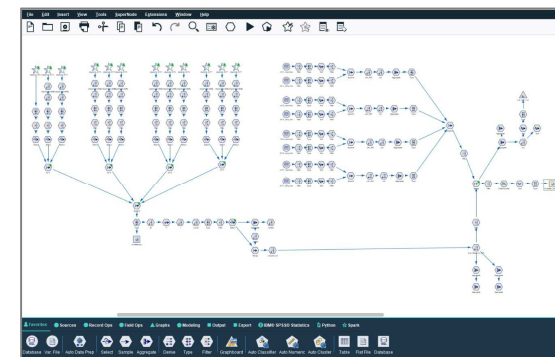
File Edit Insert View Tools SuperNode Extensions Window Help

Favorites Sources Record Ops Field Ops Graphs Modeling Output Export IBM® SPSS® Statistics Python Spark

Database Var. File Auto Data Prep Select Sample Aggregate Derive Type Filter Graphboard Auto Classifier Auto Numeric Auto Cluster Table Flat File Database